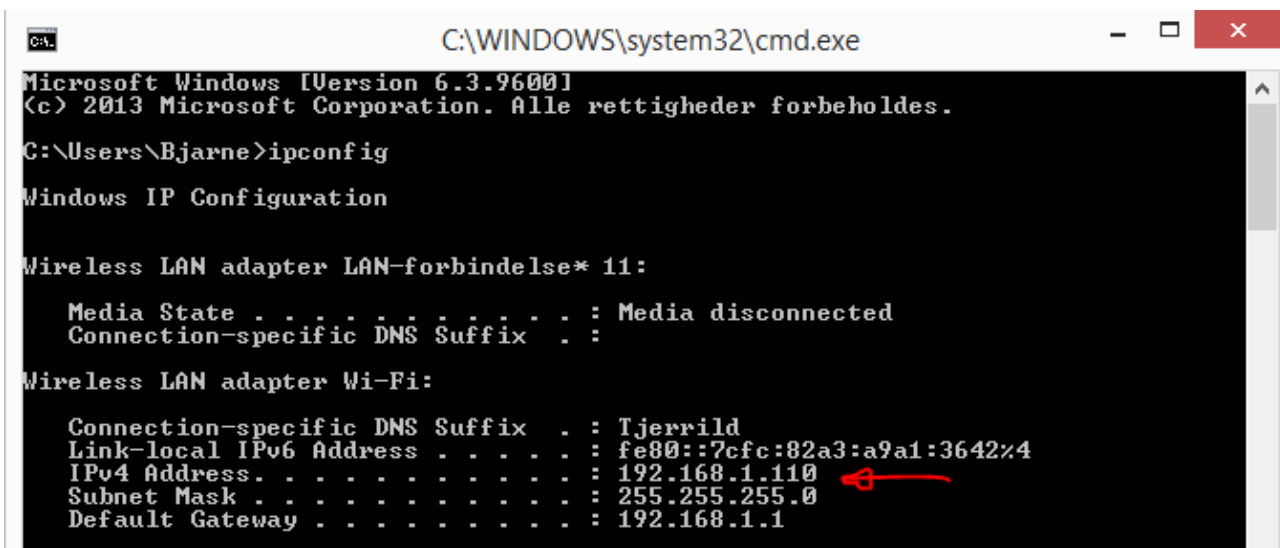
C:\WINDOWS\system32\cmd.exe

Microsoft Windows [Version 6.3.9600]
(c) 2013 Microsoft Corporation. Alle rettigheder forbeholdes.

C:\Users\Bjarne>ipconfig

Windows IP Configuration

Wireless LAN adapter LAN-forbindelse* 11:

Media State . . . . . . . . . . . : Media disconnected
Connection-specific DNS Suffix . :

Wireless LAN adapter Wi-Fi:

Connection-specific DNS Suffix . : Tjerrild
Link-local IPv6 Address . . . . . : fe80::7cfc:82a3:a9a1:3642%4
IPv4 Address. . . . . . . . . . . : 192.168.1.110
Subnet Mask . . . . . . . . . . . : 255.255.255.0
Default Gateway . . . . . . . . . : 192.168.1.1